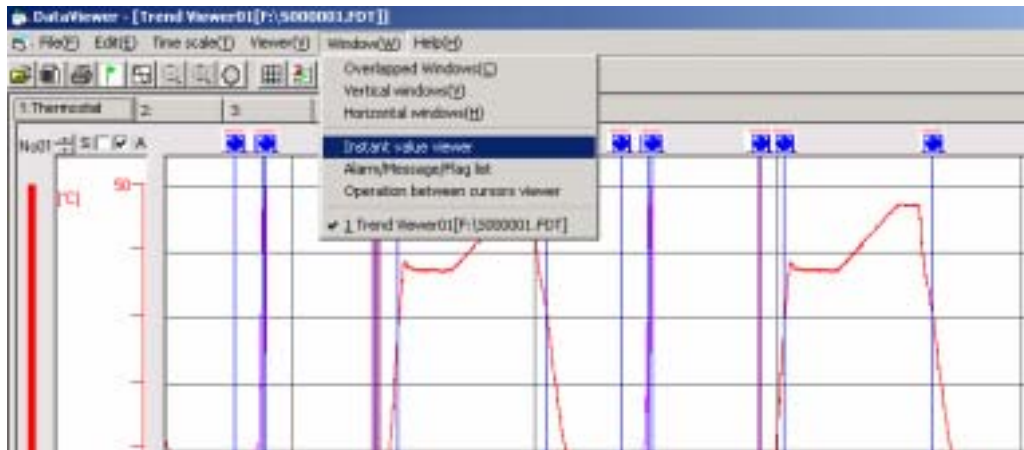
DataViewer - [Trend Viewer01[F:\5000001.PDT]]

File(F) Edit(E) Time scale(T) Viewer(V) Window(W) Help(H)

1:Thermostat 2: 3:

No01 S A

[°C]

50

Overlapped Windows(C)
Vertical windows(V)
Horizontal windows(H)
Instant value viewer
Alarm/Message/Flag list
Operation between cursors viewer
✔ 1 Trend Viewer01[F:\5000001.PDT]